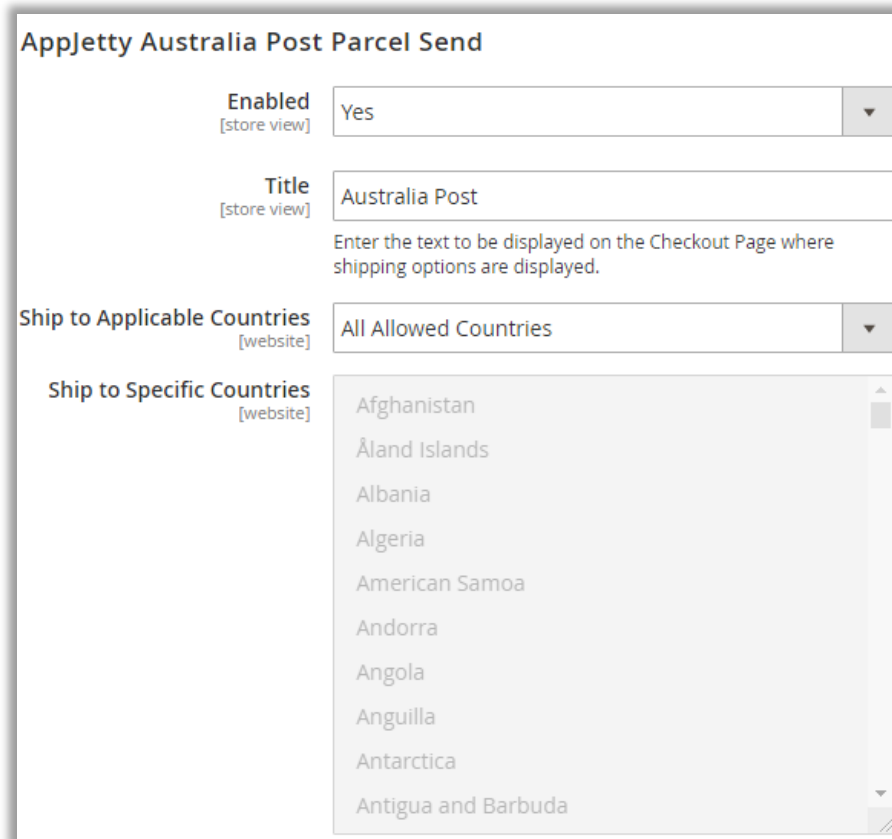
AppJetty Australia Post Parcel Send

Enabled
[store view]
Yes

Title
[store view]
Australia Post
Enter the text to be displayed on the Checkout Page where shipping options are displayed.

Ship to Applicable Countries
[website]
All Allowed Countries

Ship to Specific Countries
[website]
Afghanistan
Åland Islands
Albania
Algeria
American Samoa
Andorra
Angola
Anguilla
Antarctica
Antigua and Barbuda